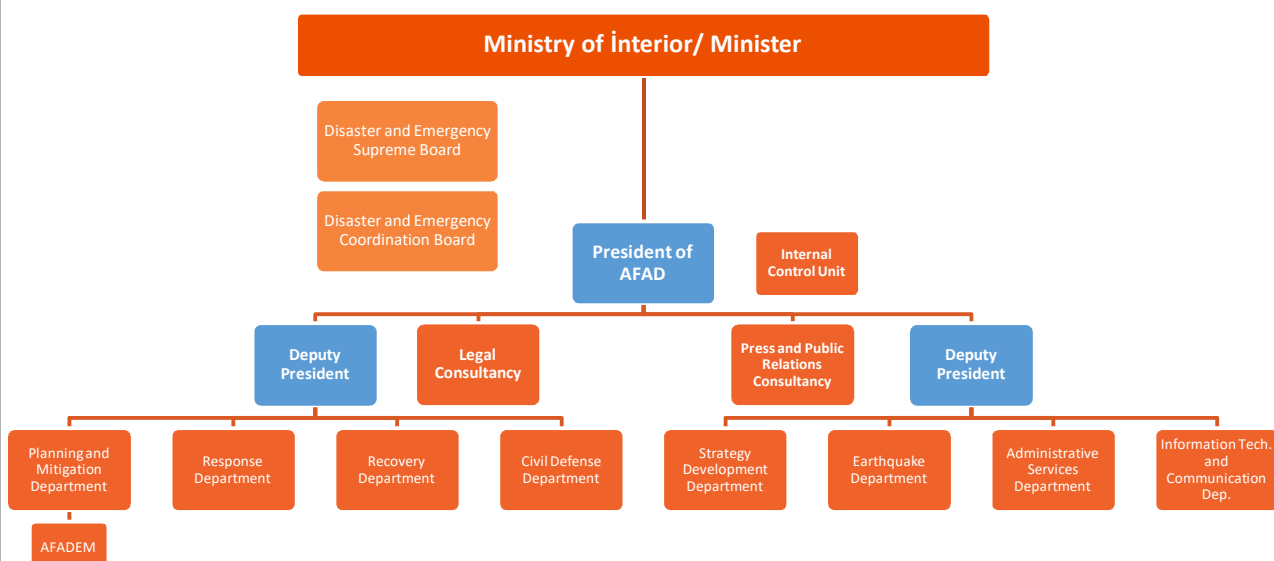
Ministry of İnterior/ Minister

Disaster and Emergency Supreme Board

Disaster and Emergency Coordination Board

President of AFAD

Internal Control Unit

Deputy President

Legal Consultancy

Press and Public Relations Consultancy

Deputy President

Planning and Mitigation Department

Response Department

Recovery Department

Civil Defense Department

Strategy Development Department

Earthquake Department

Administrative Services Department

Information Tech. and Communication Dep.

AFADEM